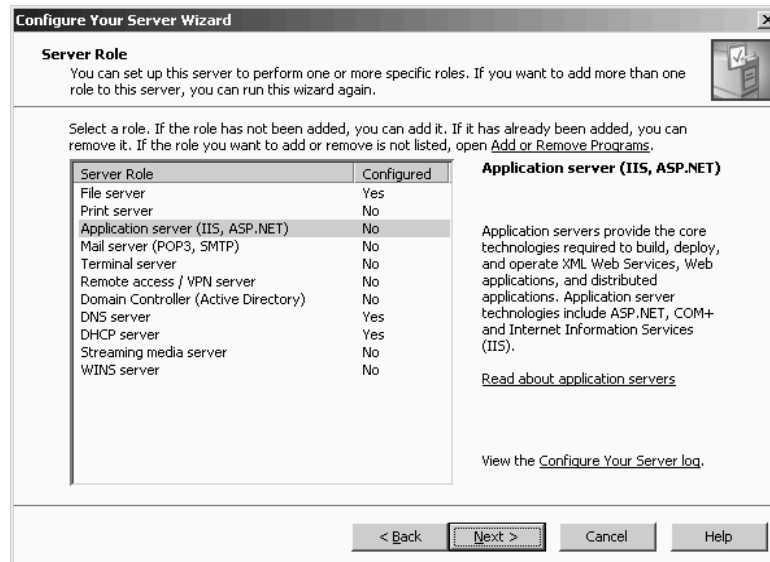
Configure Your Server Wizard

Server Role
You can set up this server to perform one or more specific roles. If you want to add more than one role to this server, you can run this wizard again.

Select a role. If the role has not been added, you can add it. If it has already been added, you can remove it. If the role you want to add or remove is not listed, open Add or Remove Programs.

| Server Role | Configured |
|---|---|
| File server | Yes |
| Print server | No |
| Application server (IIS, ASP.NET) | No |
| Mail server (POP3, SMTP) | No |
| Terminal server | No |
| Remote access / VPN server | No |
| Domain Controller (Active Directory) | No |
| DNS server | Yes |
| DHCP server | Yes |
| Streaming media server | No |
| WINS server | No |

Application server (IIS, ASP.NET)

Application servers provide the core technologies required to build, deploy, and operate XML Web Services, Web applications, and distributed applications. Application server technologies include ASP.NET, COM+ and Internet Information Services (IIS).

Read about application servers

View the Configure Your Server log.

< Back  Next >  Cancel  Help